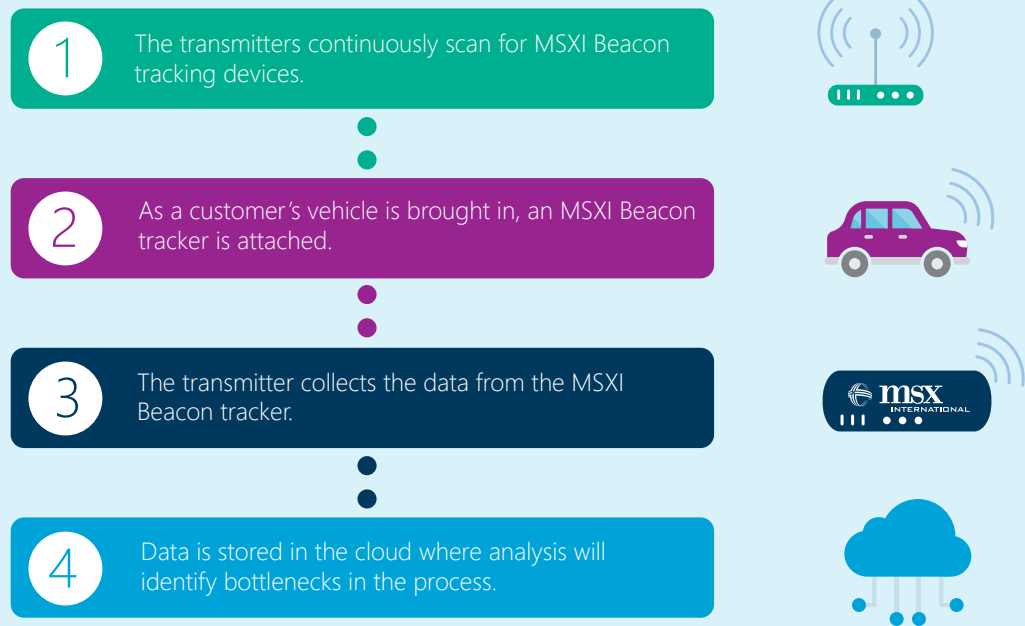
1 The transmitters continuously scan for MSXI Beacon tracking devices.

2 As a customer’s vehicle is brought in, an MSXI Beacon tracker is attached.

3 The transmitter collects the data from the MSXI Beacon tracker.

msx INTERNATIONAL

4 Data is stored in the cloud where analysis will identify bottlenecks in the process.